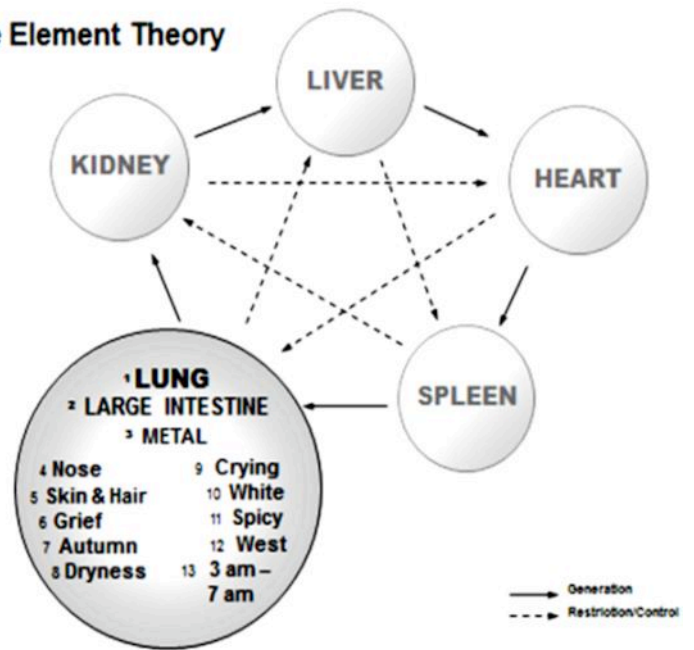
e Element Theory

LIVER

KIDNEY

HEART

SPLEEN

1 LUNG
2 LARGE INTESTINE
3 METAL

4 Nose
5 Skin & Hair
6 Grief
7 Autumn
8 Dryness

9 Crying
10 White
11 Spicy
12 West
13 3 am – 7 am

Generation
Restriction/Control